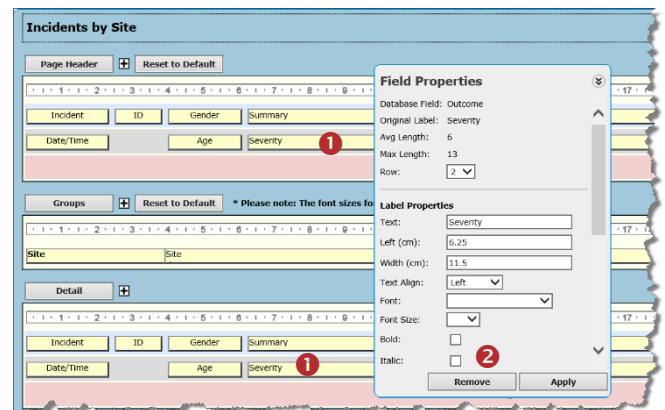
Incidents by Site

Page Header
Reset to Default

1 2 3 4 5 6 7 8 9 17

| Incident | ID | Gender | Summary |
|---|---|---|---|
| Date/Time | | Age | Severity |

1

Groups
Reset to Default
* Please note: The font sizes fo

1 2 3 4 5 6 7 8 9 17

| Site | Site |
|---|---|

Detail

1 2 3 4 5 6 7 8 9 17

| Incident | ID | Gender | Summary |
|---|---|---|---|
| Date/Time | | Age | Severity |

1

Field Properties

Database Field: Outcome
Original Label: Severity
Avg Length: 6
Max Length: 13
Row: 2

Label Properties
Text: Severity
Left (cm): 6.25
Width (cm): 11.5
Text Align: Left
Font:
Font Size:
Bold:
Italic:

2

Remove
Apply